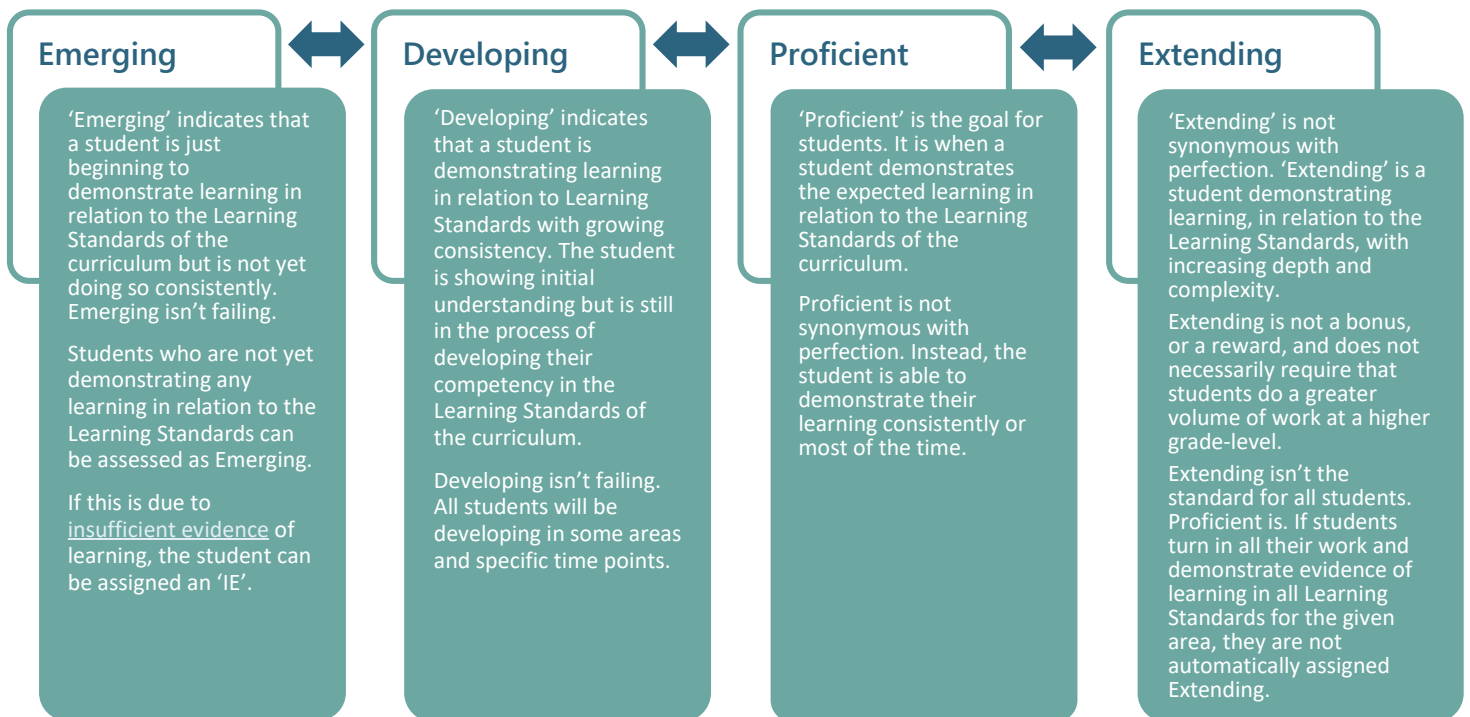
Emerging

'Emerging' indicates that a student is just beginning to demonstrate learning in relation to the Learning Standards of the curriculum but is not yet doing so consistently. Emerging isn't failing.

Students who are not yet demonstrating any learning in relation to the Learning Standards can be assessed as Emerging.

If this is due to insufficient evidence of learning, the student can be assigned an 'IE'.

Developing

'Developing' indicates that a student is demonstrating learning in relation to Learning Standards with growing consistency. The student is showing initial understanding but is still in the process of developing their competency in the Learning Standards of the curriculum.

Developing isn't failing. All students will be developing in some areas and specific time points.

Proficient

'Proficient' is the goal for students. It is when a student demonstrates the expected learning in relation to the Learning Standards of the curriculum.

Proficient is not synonymous with perfection. Instead, the student is able to demonstrate their learning consistently or most of the time.

Extending

'Extending' is not synonymous with perfection. 'Extending' is a student demonstrating learning, in relation to the Learning Standards, with increasing depth and complexity.

Extending is not a bonus, or a reward, and does not necessarily require that students do a greater volume of work at a higher grade-level.

Extending isn't the standard for all students. Proficient is. If students turn in all their work and demonstrate evidence of learning in all Learning Standards for the given area, they are not automatically assigned Extending.